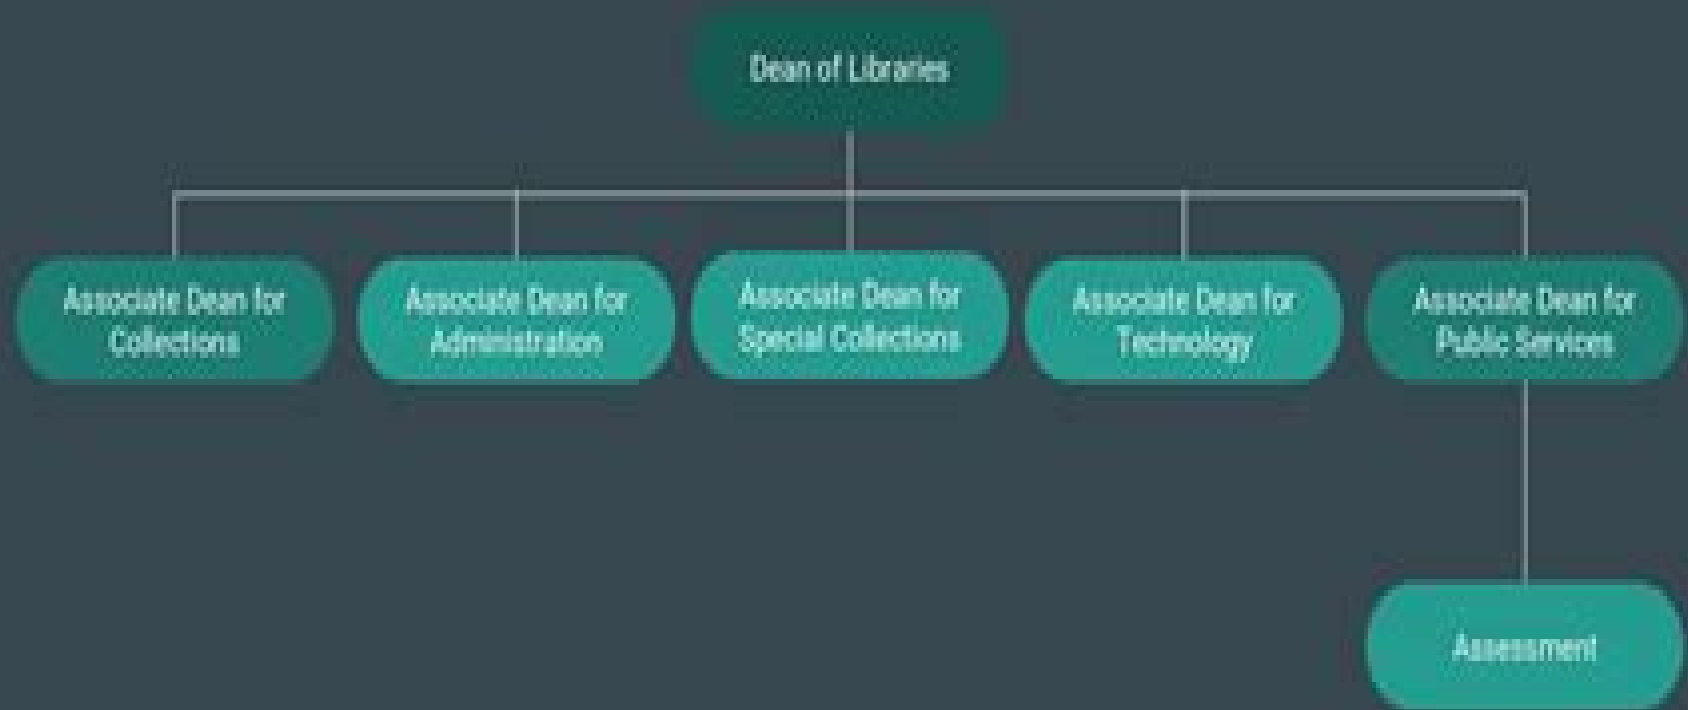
Dean of Libraries

Associate Dean for Collections

Associate Dean for Administration

Associate Dean for Special Collections

Associate Dean for Technology

Associate Dean for Public Services

Assessment